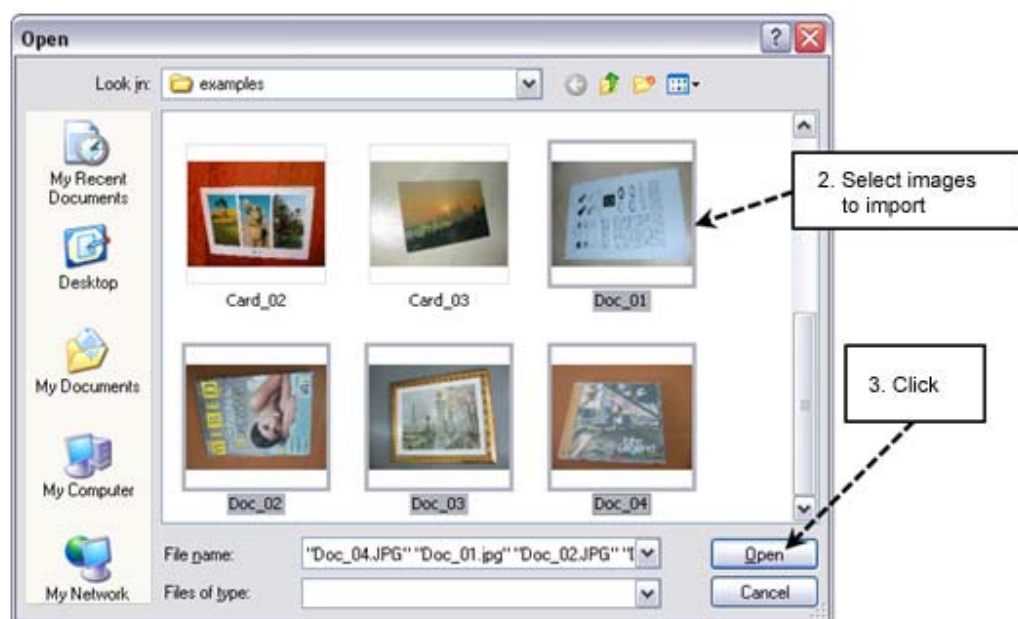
Open

Look in: examples

My Recent Documents

Desktop

My Documents

My Computer

My Network

Card_02

Card_03

Doc_01

Doc_02

Doc_03

Doc_04

2. Select images to import

3. Click

File name: "Doc_04.JPG" "Doc_01.jpg" "Doc_02.JPG" "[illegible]

Files of type:

Open

Cancel